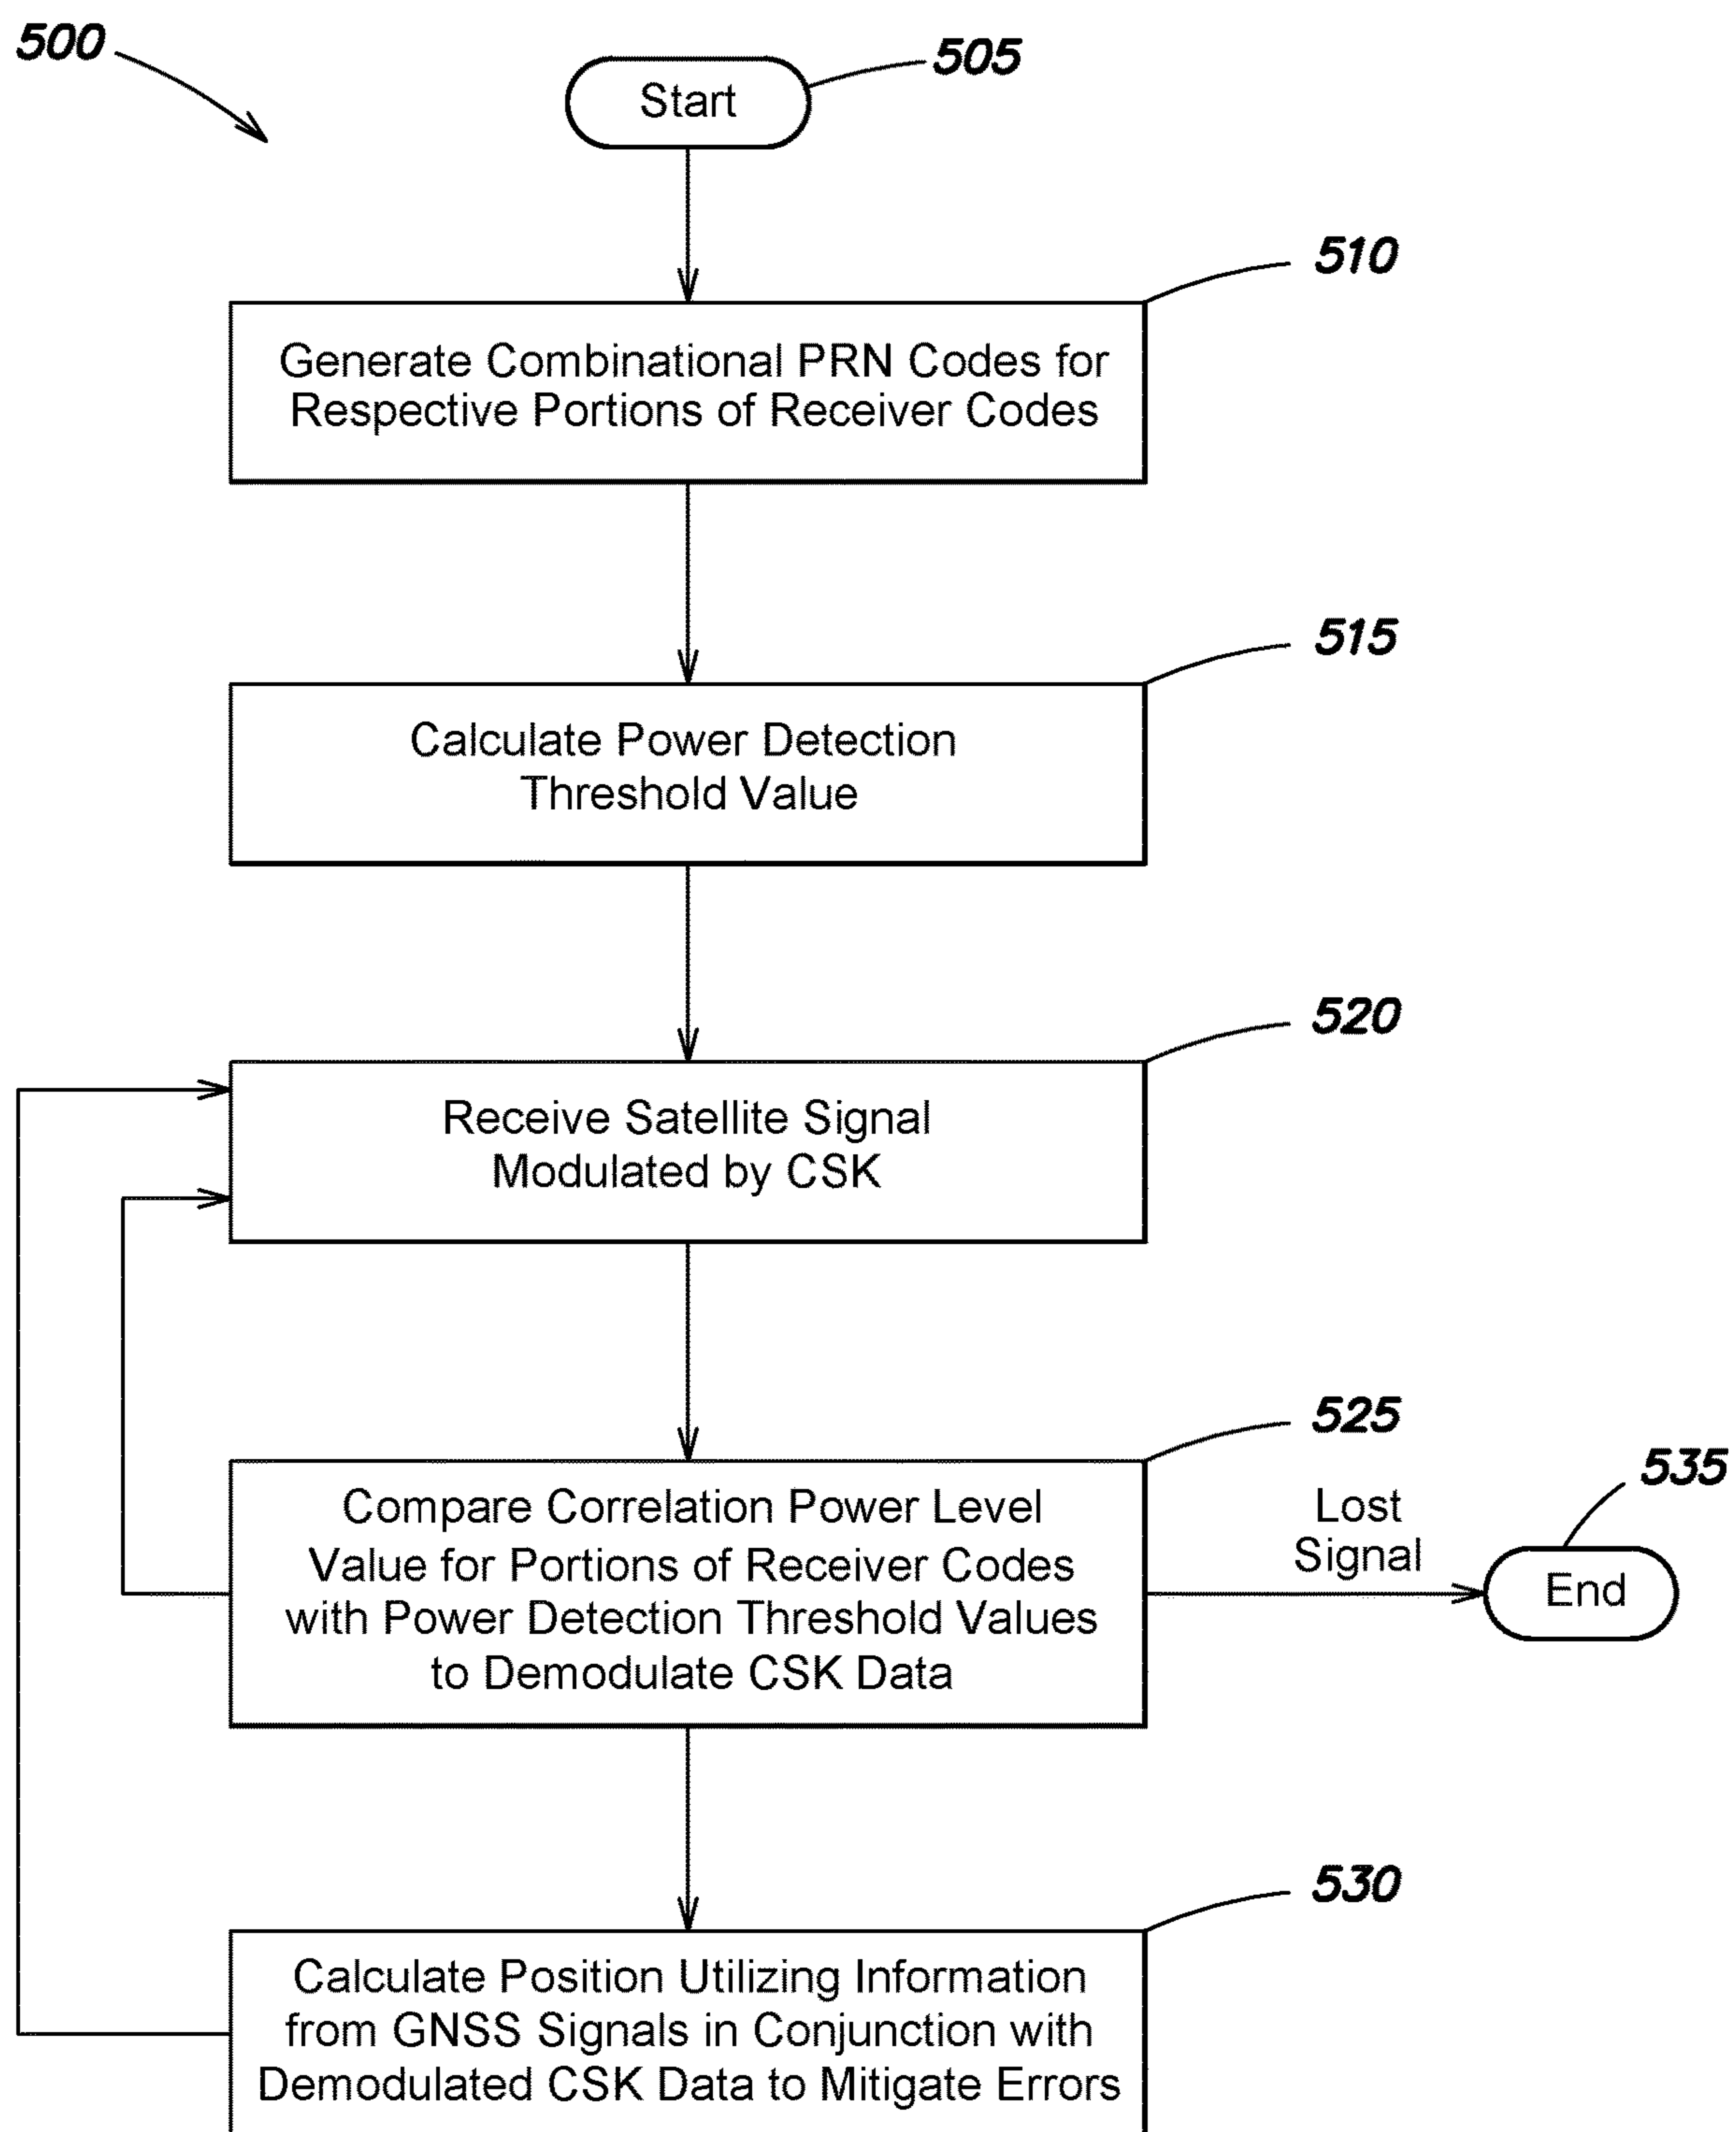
500

505

Start

510

Generate Combinational PRN Codes for Respective Portions of Receiver Codes

515

Calculate Power Detection Threshold Value

520

Receive Satellite Signal Modulated by CSK

525

535

Compare Correlation Power Level Value for Portions of Receiver Codes with Power Detection Threshold Values to Demodulate CSK Data

Lost Signal

End

530

Calculate Position Utilizing Information from GNSS Signals in Conjunction with Demodulated CSK Data to Mitigate Errors